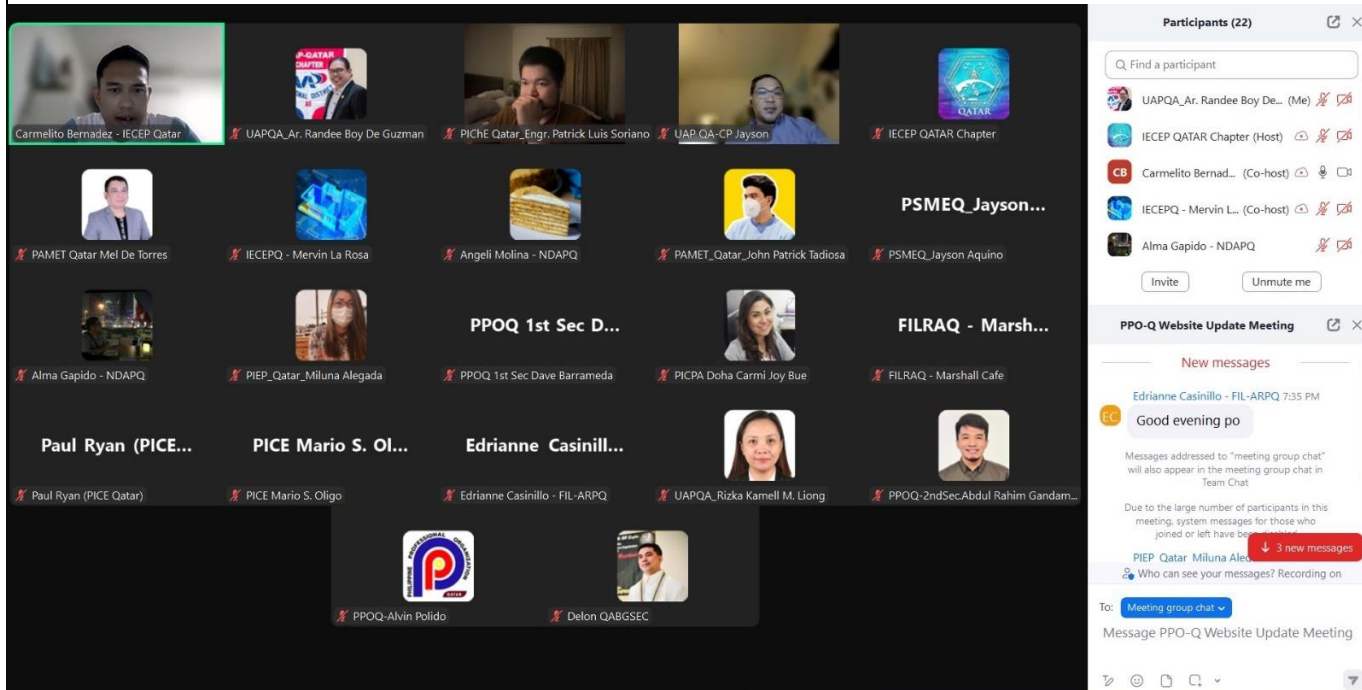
Carmelito Bernadez - IECEP Qatar
UAPQA_Ar. Randee Boy De Guzman
PIChE Qatar_Engr. Patrick Luis Soriano
UAP QA-CP Jayson
IECEP QATAR Chapter
PAMET Qatar Mel De Torres
IECEPQ - Mervin La Rosa
Angeli Molina - NDAPQ
PAMET_Qatar_John Patrick Tadiosa
PSMEQ_Jayson...
PSMEQ_Jayson Aquino
Alma Gapido - NDAPQ
PIEP_Qatar_Miluna Alegada
PPOQ 1st Sec D...
PPOQ 1st Sec Dave Barrameda
PICPA Doha Carmi Joy Bue
FILRAQ - Marsh...
FILRAQ - Marshall Cafe
Paul Ryan (PICE...
Paul Ryan (PICE Qatar)
PICE Mario S. Ol...
PICE Mario S. Oligo
Edrianne Casinill...
Edrianne Casinillo - FIL-ARPQ
UAPQA_Rizka Kamell M. Liong
PPOQ-2ndSec.Abdul Rahim Gandam...
PPOQ-Alvin Polido
Delon QABGSEC

Participants (22)
Find a participant
UAPQA_Ar. Randee Boy De... (Me)
IECEP QATAR Chapter (Host)
CB Carmelito Bernad... (Co-host)
IECEPQ - Mervin L... (Co-host)
Alma Gapido - NDAPQ
Invite
Unmute me

PPO-Q Website Update Meeting
New messages
EC Edrianne Casinillo - FIL-ARPQ 7:35 PM
Good evening po
Messages addressed to "meeting group chat" will also appear in the meeting group chat in Team Chat
Due to the large number of participants in this meeting, system messages for those who joined or left have be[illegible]
PIEP Qatar Miluna Ale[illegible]
↓ 3 new messages
Who can see your messages? Recording on
To: Meeting group chat
Message PPO-Q Website Update Meeting